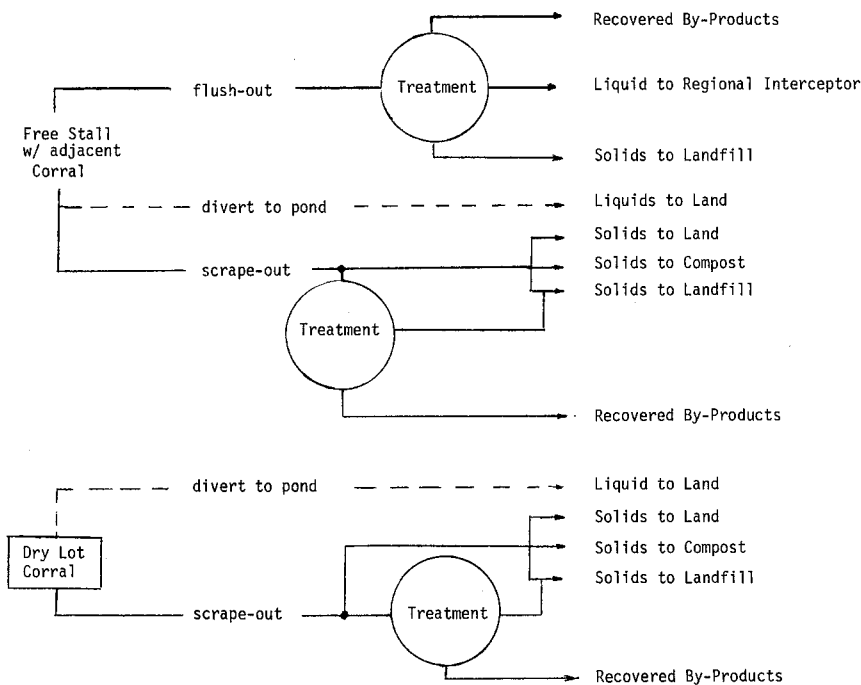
Recovered By-Products

flush-out

Treatment

Liquid to Regional Interceptor

Free Stall w/ adjacent Corral

Solids to Landfill

divert to pond

Liquids to Land

Solids to Land

scrape-out

Solids to Compost

Solids to Landfill

Treatment

Recovered By-Products

divert to pond

Liquid to Land

Solids to Land

Dry Lot Corral

Solids to Compost

Solids to Landfill

scrape-out

Treatment

Recovered By-Products